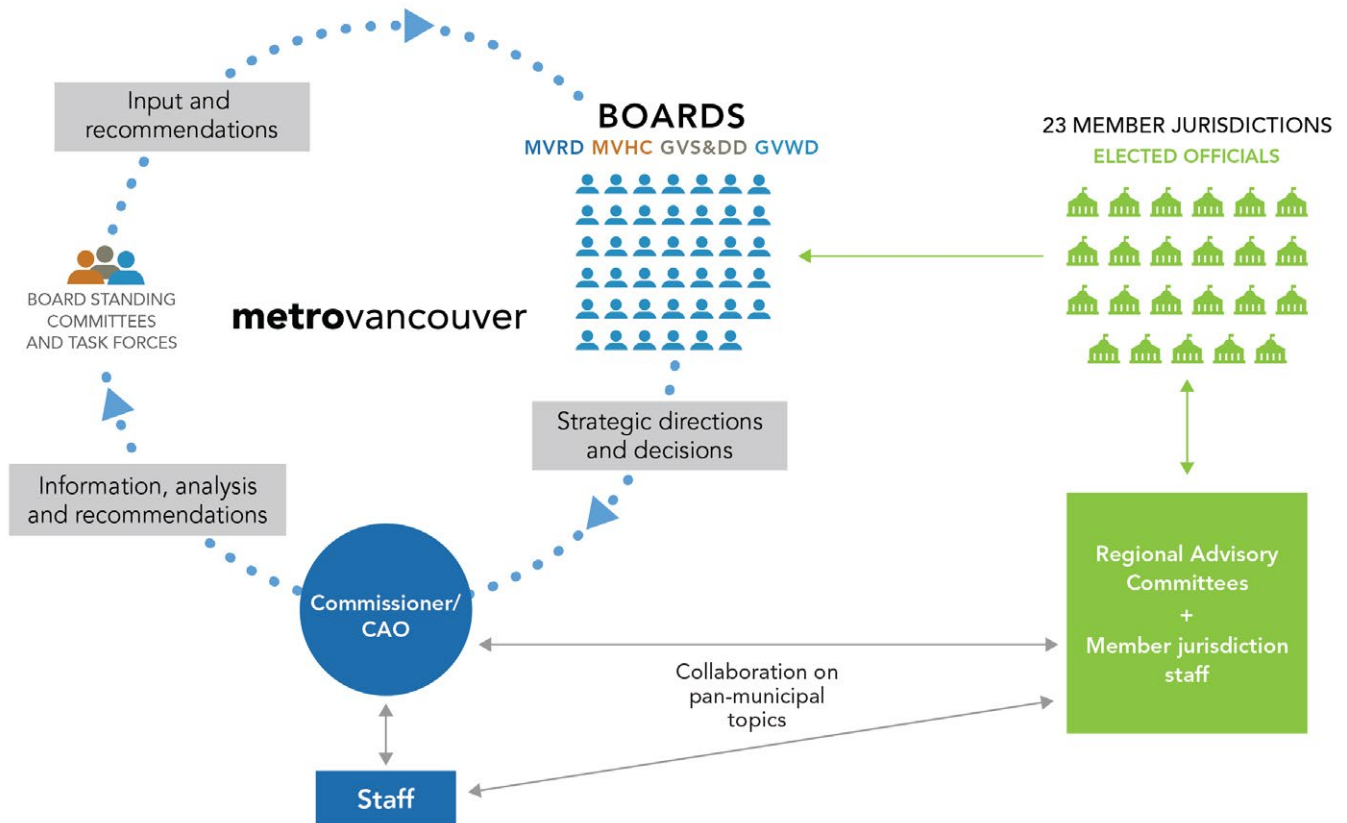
Input and recommendations

BOARDS
MVRD MVHC GVS&DD GVWD

23 MEMBER JURISDICTIONS
ELECTED OFFICIALS

BOARD STANDING COMMITTEES AND TASK FORCES

metrovancouver

Strategic directions and decisions

Information, analysis and recommendations

Commissioner/ CAO

Regional Advisory Committees + Member jurisdiction staff

Collaboration on pan-municipal topics

Staff